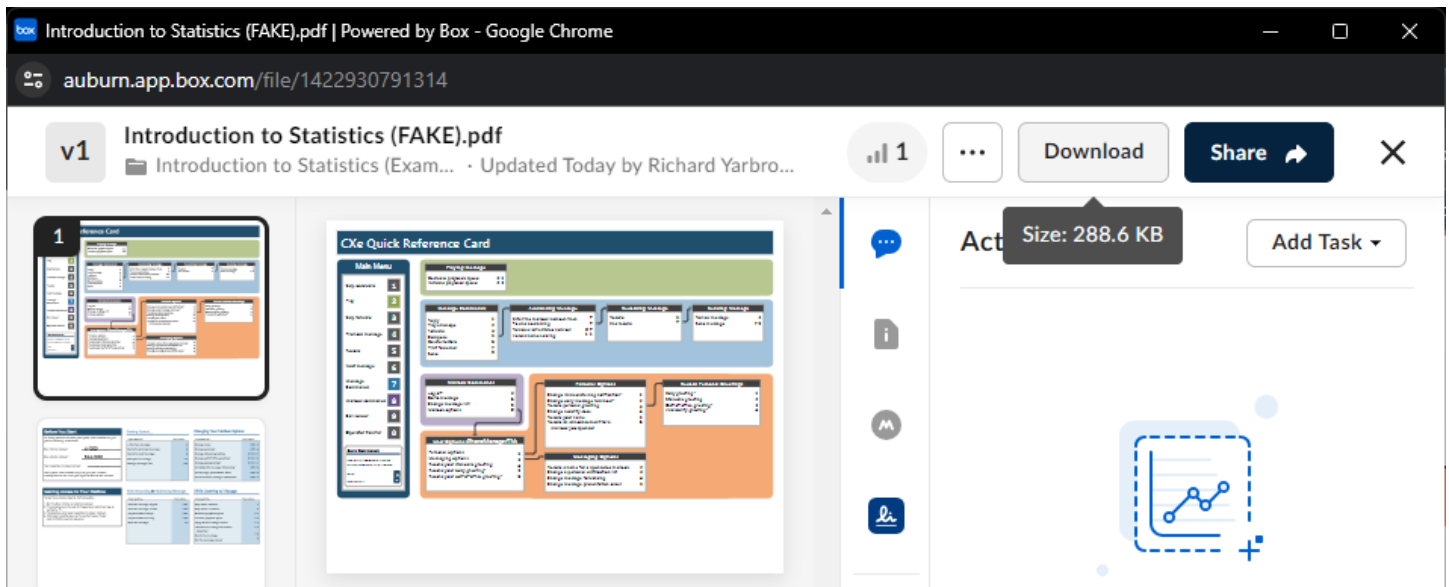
Introduction to Statistics (FAKE).pdf | Powered by Box - Google Chrome

auburn.app.box.com/file/1422930791314

v1

Introduction to Statistics (FAKE).pdf

Introduction to Statistics (Exam... · Updated Today by Richard Yarbro...

1

...

Download

Share

Size: 288.6 KB

Act

Add Task

1

CXe Quick Reference Card

Main Menu

1
2
3
4
5
6
7
8
9
0

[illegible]